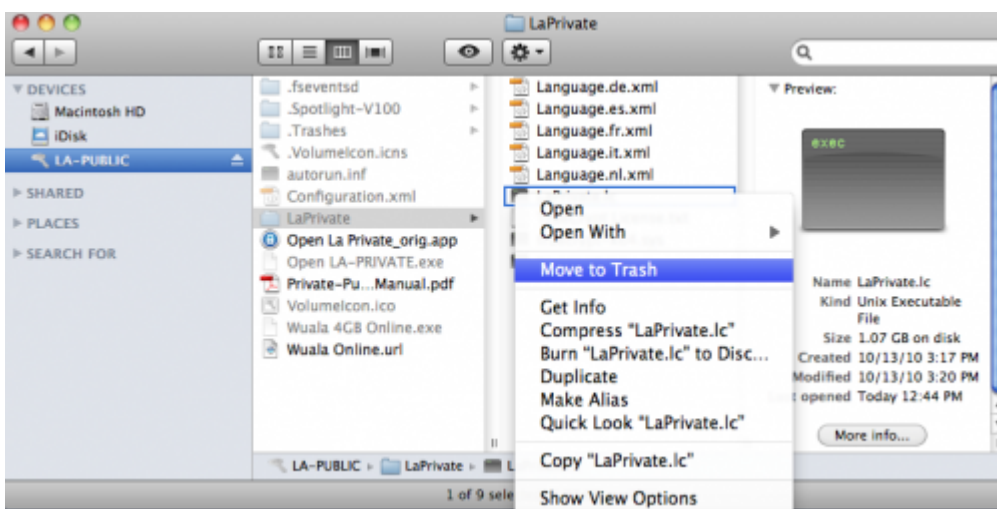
LaPrivate

DEVICES
Macintosh HD
iDisk
LA-PUBLIC
SHARED
PLACES
SEARCH FOR

.fseventsd
.Spotlight-V100
.Trashes
.VolumeIcon.icns
autorun.inf
Configuration.xml
LaPrivate
Open La Private_orig.app
Open LA-PRIVATE.exe
Private-Pu...Manual.pdf
VolumeIcon.ico
Wuala 4GB Online.exe
Wuala Online.url

Language.de.xml
Language.es.xml
Language.fr.xml
Language.it.xml
Language.nl.xml

Open
Open With
Move to Trash
Get Info
Compress "LaPrivate.lc"
Burn "LaPrivate.lc" to Disc...
Duplicate
Make Alias
Quick Look "LaPrivate.lc"
Copy "LaPrivate.lc"
Show View Options

Preview:
exec
Name LaPrivate.lc
Kind Unix Executable File
Size 1.07 GB on disk
Created 10/13/10 3:17 PM
Modified 10/13/10 3:20 PM
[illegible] opened Today 12:44 PM
More info...

LA-PUBLIC ▸ LaPrivate ▸ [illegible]
1 of 9 sele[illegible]